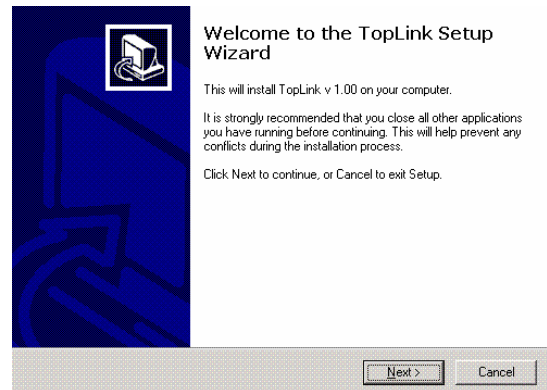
Welcome to the TopLink Setup Wizard

This will install TopLink v 1.00 on your computer.

It is strongly recommended that you close all other applications you have running before continuing. This will help prevent any conflicts during the installation process.

Click Next to continue, or Cancel to exit Setup.

Next >

Cancel